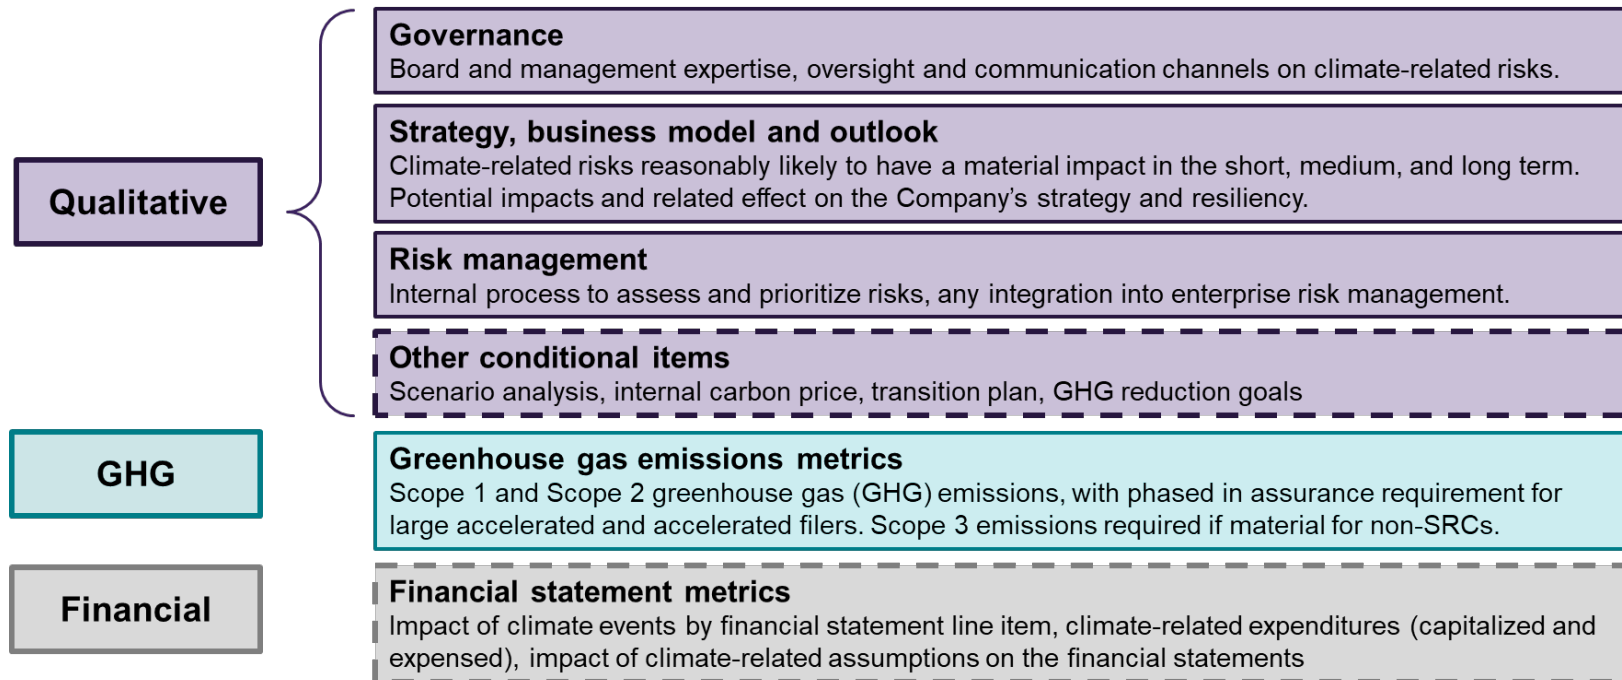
Qualitative

Governance
Board and management expertise, oversight and communication channels on climate-related risks.

Strategy, business model and outlook
Climate-related risks reasonably likely to have a material impact in the short, medium, and long term. Potential impacts and related effect on the Company's strategy and resiliency.

Risk management
Internal process to assess and prioritize risks, any integration into enterprise risk management.

Other conditional items
Scenario analysis, internal carbon price, transition plan, GHG reduction goals

GHG

Greenhouse gas emissions metrics
Scope 1 and Scope 2 greenhouse gas (GHG) emissions, with phased in assurance requirement for large accelerated and accelerated filers. Scope 3 emissions required if material for non-SRCs.

Financial

Financial statement metrics
Impact of climate events by financial statement line item, climate-related expenditures (capitalized and expensed), impact of climate-related assumptions on the financial statements